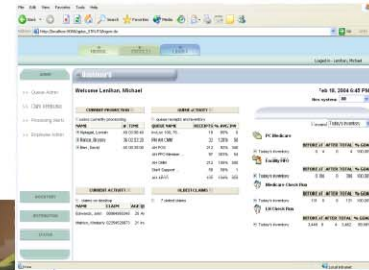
File Edit View Favorites Tools Help

Back Search Favorites Media

Logged in : Lenihan, Michael

Welcome Lenihan, Michael

Feb 18, 2004 6:45 PM

Queue Admin

Claim Validation

Processing Alerts

Employee Admin

CURRENT PRODUCTION

QUEUE ACTIVITY

CURRENT ACTIVITY

OLDEST CLAIMS

PC Medicare

Facility UFO

Medicare Check Run

UFI Stock Run

Today's Inventory